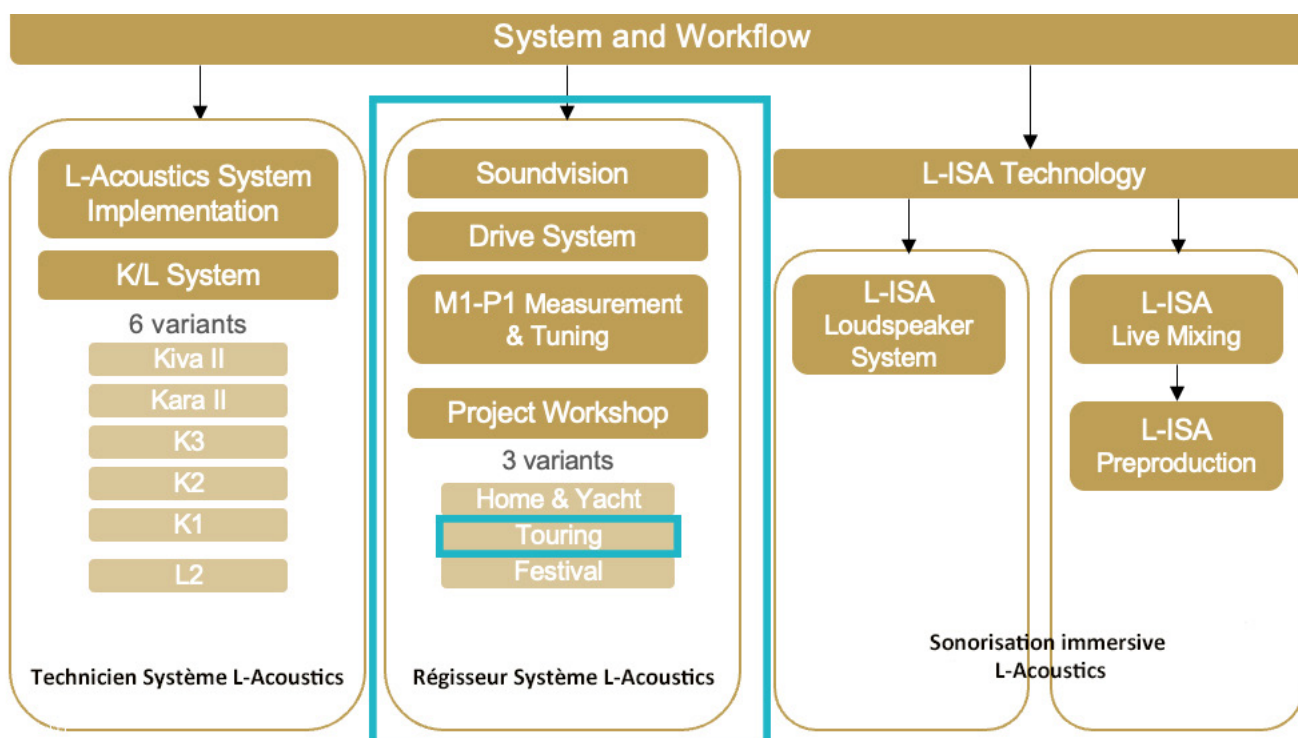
System and Workflow

L-Acoustics System Implementation

K/L System

6 variants

Kiva II

Kara II

K3

K2

K1

L2

Technicien Système L-Acoustics

Soundvision

Drive System

M1-P1 Measurement & Tuning

Project Workshop

3 variants

Home & Yacht

Touring

Festival

Régisseur Système L-Acoustics

L-ISA Technology

L-ISA Loudspeaker System

L-ISA Live Mixing

L-ISA Preproduction

Sonorisation immersive L-Acoustics